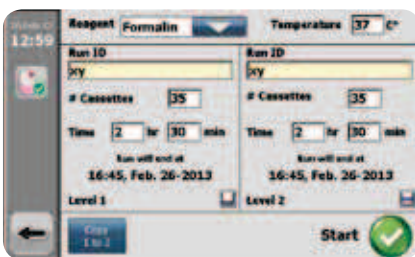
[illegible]
12:59

Reagent Formalin

Temperature 37 C°

Run ID
xy

# Cassettes 35

Time 2 hr 30 min

Run will end at
16:45, Feb. 26-2013

Level 1

Run ID
xy

# Cassettes 35

Time 2 hr 30 min

Run will end at
16:45, Feb. 26-2013

Level 2

Copy
1 to 2

Start